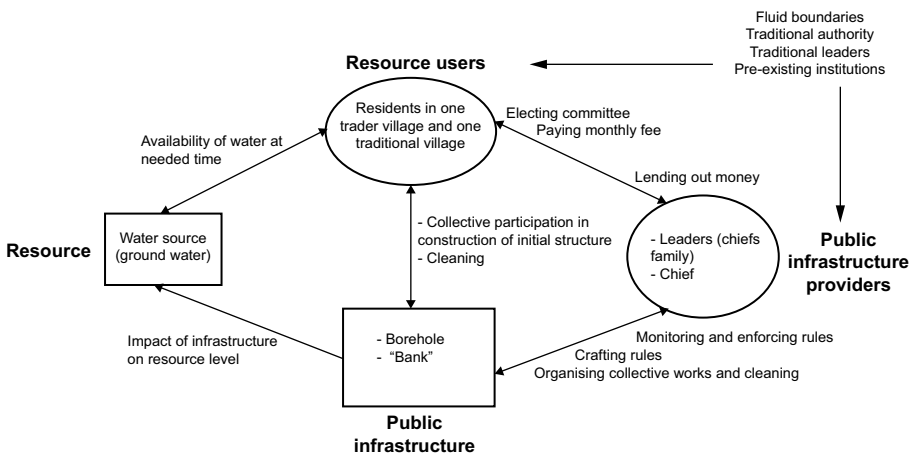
Fluid boundaries
Traditional authority
Traditional leaders
Pre-existing institutions

Resource users

Residents in one trader village and one traditional village

Electing committee
Paying monthly fee

Availability of water at needed time

Lending out money

Resource

Water source (ground water)

- Collective participation in construction of initial structure
- Cleaning

- Leaders (chiefs family)
- Chief

Public infrastructure providers

Impact of infrastructure on resource level

- Borehole
- "Bank"

Monitoring and enforcing rules
Crafting rules
Organising collective works and cleaning

Public infrastructure